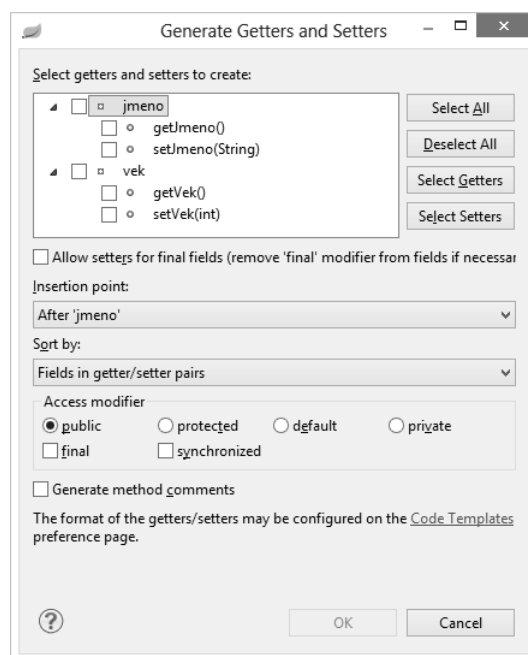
Generate Getters and Setters

Select getters and setters to create:

jmeno
getJmeno()
setJmeno(String)
vek
getVek()
setVek(int)

Select All
Deselect All
Select Getters
Select Setters

Allow setters for final fields (remove 'final' modifier from fields if necessar

Insertion point:
After 'jmeno'

Sort by:
Fields in getter/setter pairs

Access modifier
public
protected
default
private
final
synchronized

Generate method comments

The format of the getters/setters may be configured on the Code Templates preference page.

OK
Cancel